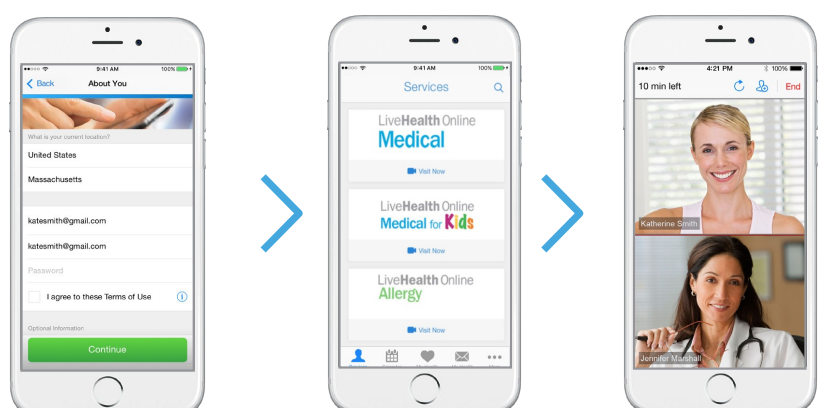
9:41 AM
100%
Back
About You
What is your current location?
United States
Massachusetts
katesmith@gmail.com
katesmith@gmail.com
Password
I agree to these Terms of Use
Optional Information
Continue

9:41 AM
100%
Services
LiveHealth Online
Medical
Visit Now
LiveHealth Online
Medical for Kids
Visit Now
LiveHealth Online
Allergy
Visit Now

4:21 PM
100%
10 min left
End
Katherine Smith
Jennifer Marshall